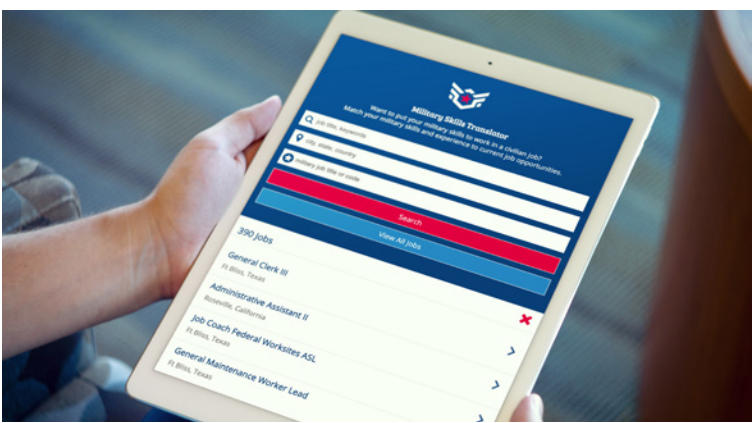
Military Skills Translator

Want to put your military skills to work in a civilian job? Match your military skills and experience to current job opportunities.

Job title, keywords

city, state, country

military job title or code

Search

View All Jobs

390 Jobs

General Clerk III
Ft Bliss, Texas

Administrative Assistant II
Roseville, California

Job Coach Federal Worksites ASL
Ft Bliss, Texas

General Maintenance Worker Lead
Ft Bliss, Texas